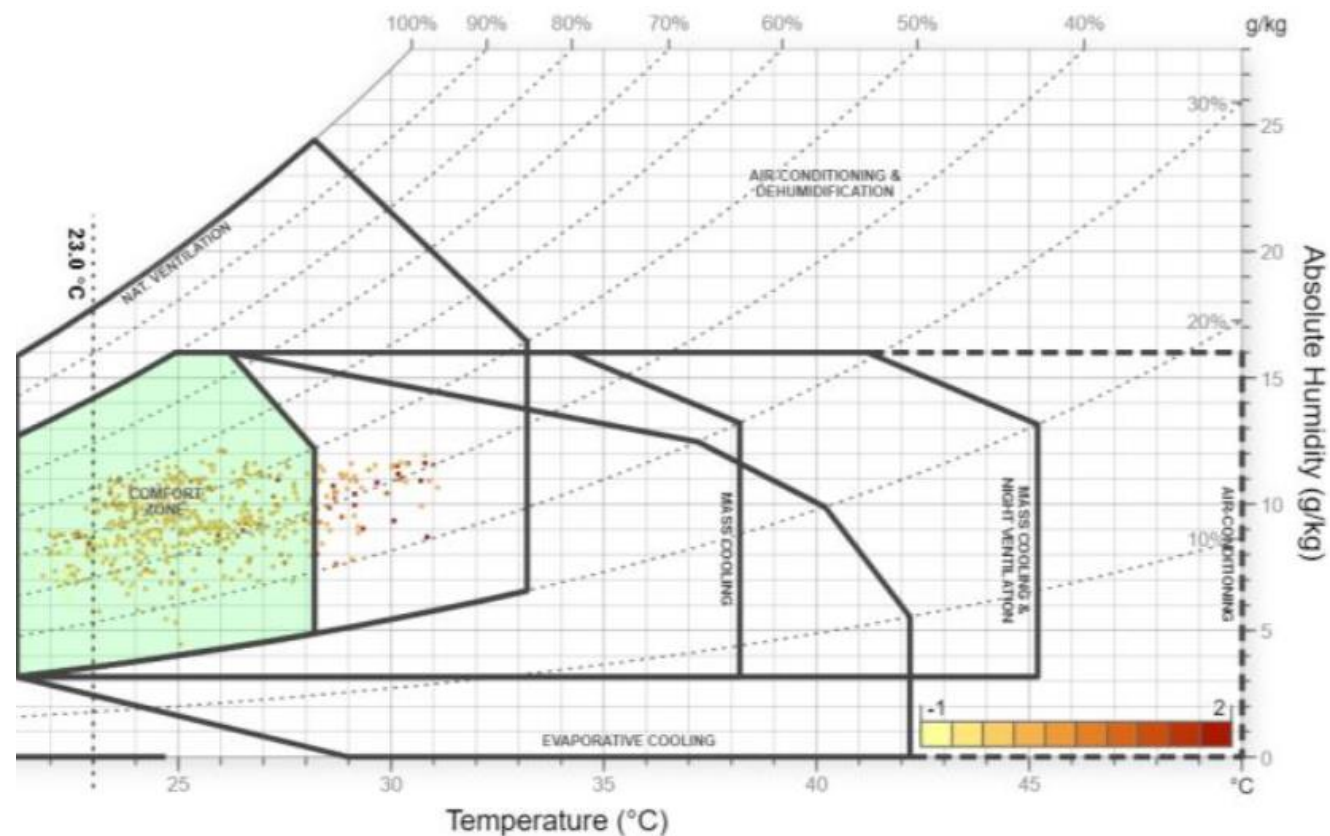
100% 90% 80% 70% 60% 50% 40% g/kg

30%

25

AIR CONDITIONING & DEHUMIDIFICATION

23.0 °C

NAT. VENTILATION

20

Absolute Humidity (g/kg)

20%

15

COMFORT ZONE

MASS COOLING

MASS COOLING & NIGHT VENTILATION

AIR-CONDITIONING

10

10%

5

-1

2

EVAPORATIVE COOLING

0

25 30 35 40 45 °C

Temperature (°C)